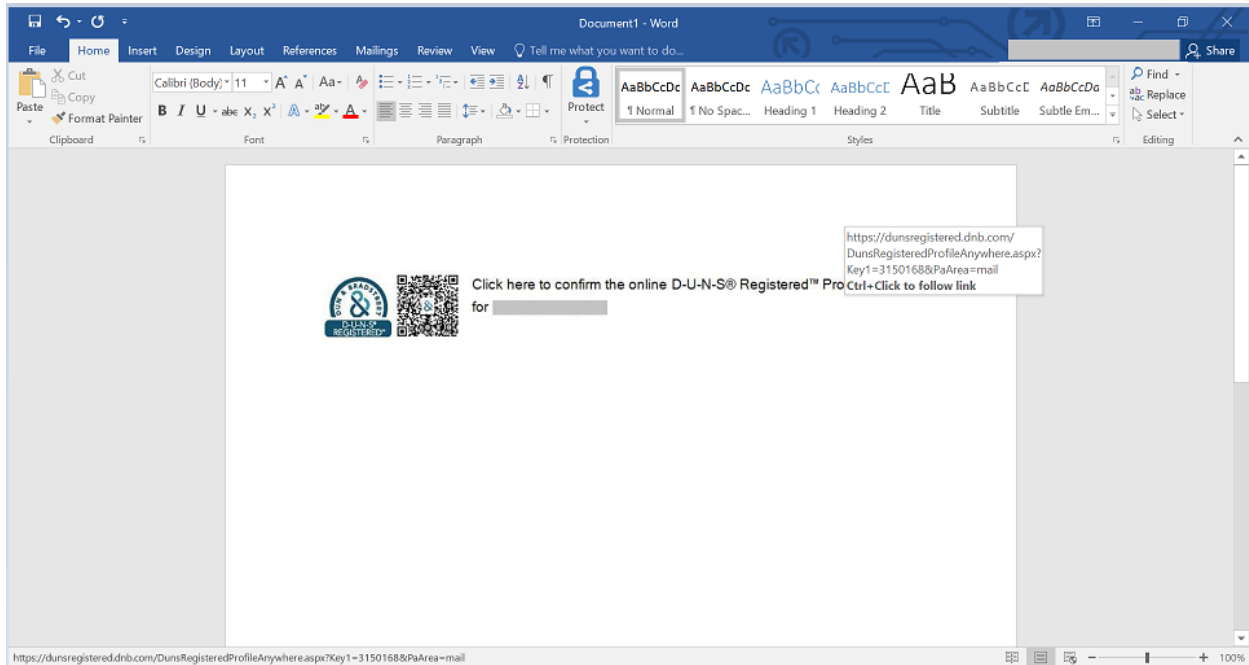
Document1 - Word

File Home Insert Design Layout References Mailings Review View Tell me what you want to do... Share

Paste Cut Copy Format Painter
Clipboard

Calibri (Body) 11 A A Aa
B I U abc $X_2$ $X^2$ A A
Font

Paragraph

Protect
Protection

AaBbCcDc ¶ Normal
AaBbCcDc ¶ No Spac...
AaBbCc Heading 1
AaBbCcE Heading 2
AaB Title
AaBbCcD Subtitle
AaBbCcDa Subtle Em...
Styles

Find
Replace
Select
Editing

DUN & BRADSTREET D-U-N-S® REGISTERED™

Click here to confirm the online D-U-N-S® Registered™ Pro
for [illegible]

https://dunsregistered.dnb.com/DunsRegisteredProfileAnywhere.aspx?Key1=3150168&PaArea=mail
Ctrl+Click to follow link

https://dunsregistered.dnb.com/DunsRegisteredProfileAnywhere.aspx?Key1=3150168&PaArea=mail

100%